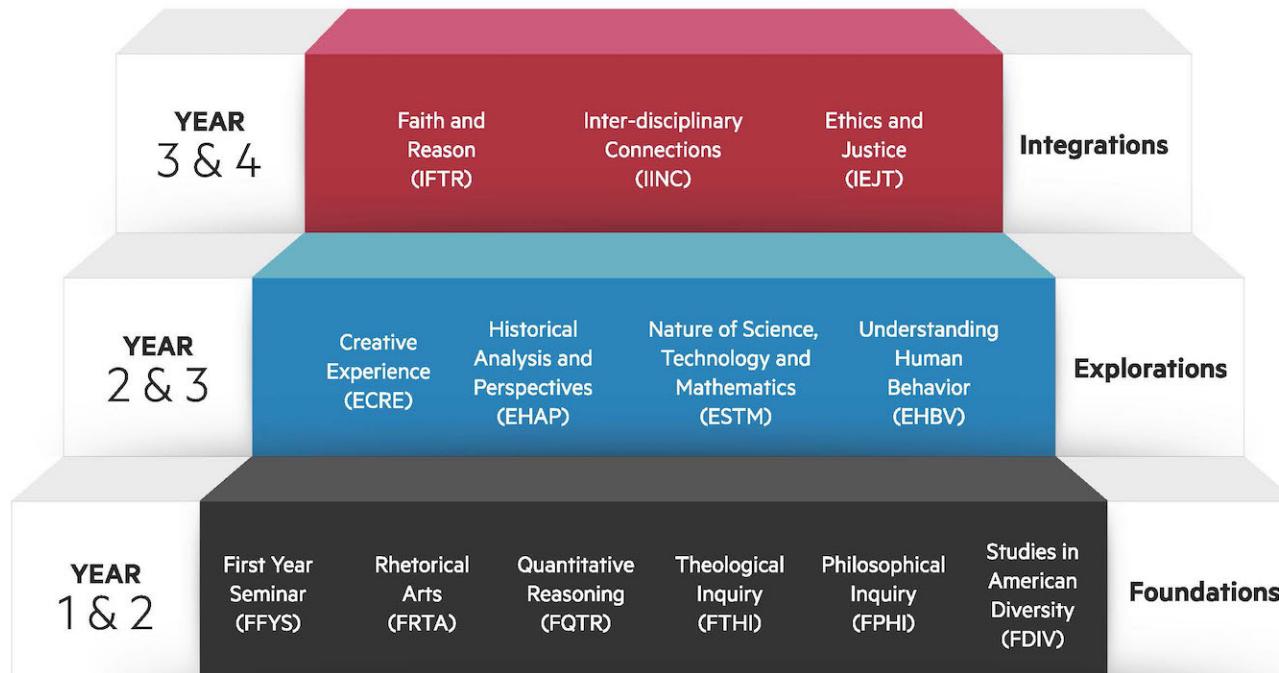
YEAR
3 & 4

Faith and Reason (IFTR)

Inter-disciplinary Connections (IINC)

Ethics and Justice (IEJT)

Integrations

YEAR
2 & 3

Creative Experience (ECRE)

Historical Analysis and Perspectives (EHAP)

Nature of Science, Technology and Mathematics (ESTM)

Understanding Human Behavior (EHBV)

Explorations

YEAR
1 & 2

First Year Seminar (FFYS)

Rhetorical Arts (FRTA)

Quantitative Reasoning (FQTR)

Theological Inquiry (FTHI)

Philosophical Inquiry (FPHI)

Studies in American Diversity (FDIV)

Foundations